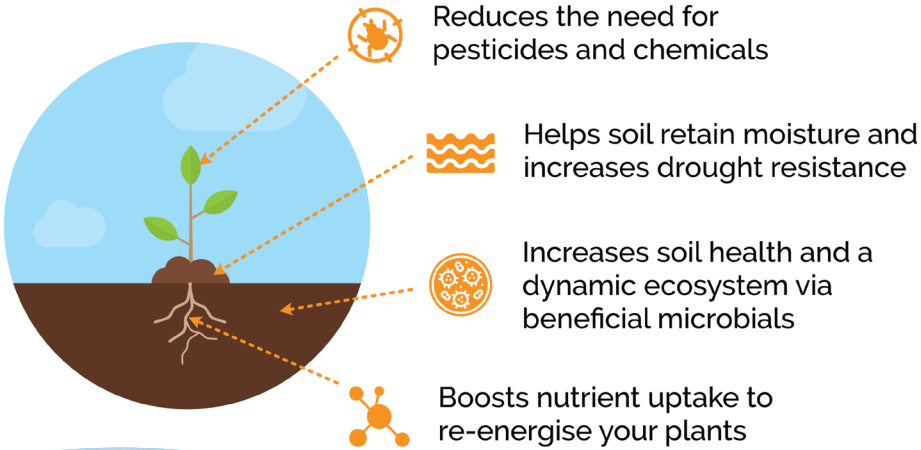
Reduces the need for pesticides and chemicals

Helps soil retain moisture and increases drought resistance

Increases soil health and a dynamic ecosystem via beneficial microbials

Boosts nutrient uptake to re-energise your plants